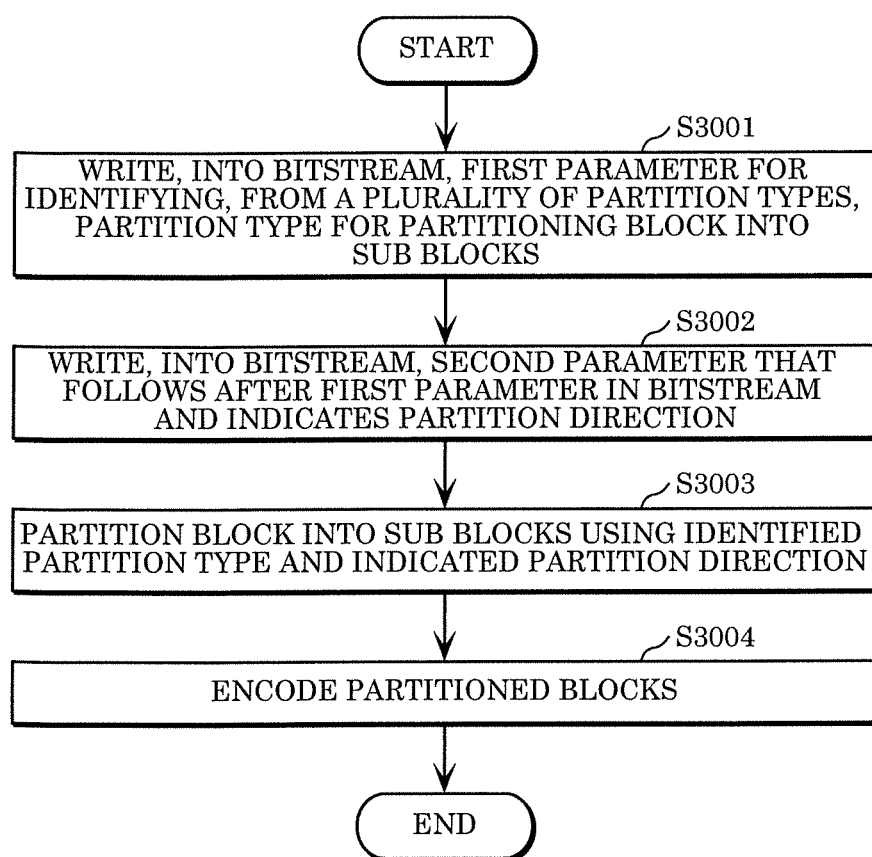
START

S3001

WRITE, INTO BITSTREAM, FIRST PARAMETER FOR IDENTIFYING, FROM A PLURALITY OF PARTITION TYPES, PARTITION TYPE FOR PARTITIONING BLOCK INTO SUB BLOCKS

S3002

WRITE, INTO BITSTREAM, SECOND PARAMETER THAT FOLLOWS AFTER FIRST PARAMETER IN BITSTREAM AND INDICATES PARTITION DIRECTION

S3003

PARTITION BLOCK INTO SUB BLOCKS USING IDENTIFIED PARTITION TYPE AND INDICATED PARTITION DIRECTION

S3004

ENCODE PARTITIONED BLOCKS

END